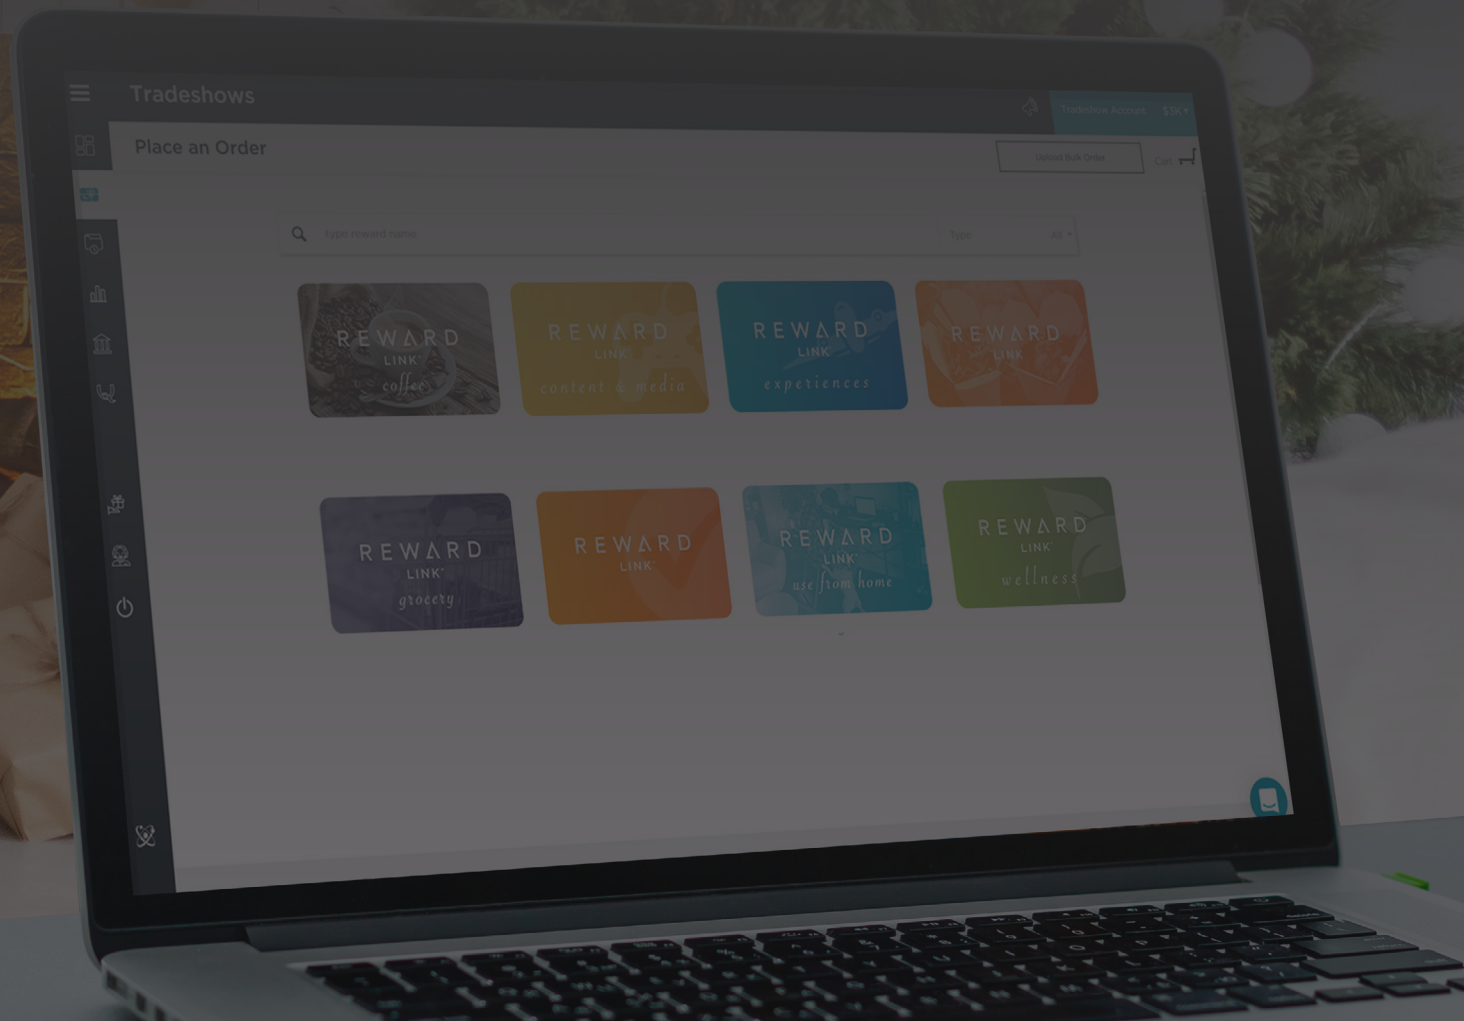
Tradeshows

Tradeshow Account $3K

Place an Order

Upload Bulk Order

Cart

Type reward name

Type All

REWARD LINK coffee

REWARD LINK content & media

REWARD LINK experiences

REWARD LINK

REWARD LINK grocery

REWARD LINK

REWARD LINK use from home

REWARD LINK wellness